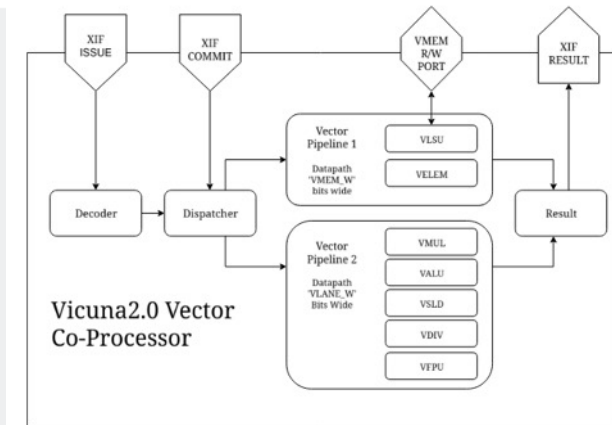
XIF ISSUE

XIF COMMIT

VMEM R/W PORT

XIF RESULT

Vector Pipeline 1

Datapath 'VMEM_W' bits wide

VLSU

VELEM

Decoder

Dispatcher

Result

Vector Pipeline 2

Datapath 'VLANE_W' Bits Wide

VMUL

VALU

VSLD

VDIV

VFPU

Vicuna2.0 Vector Co-Processor